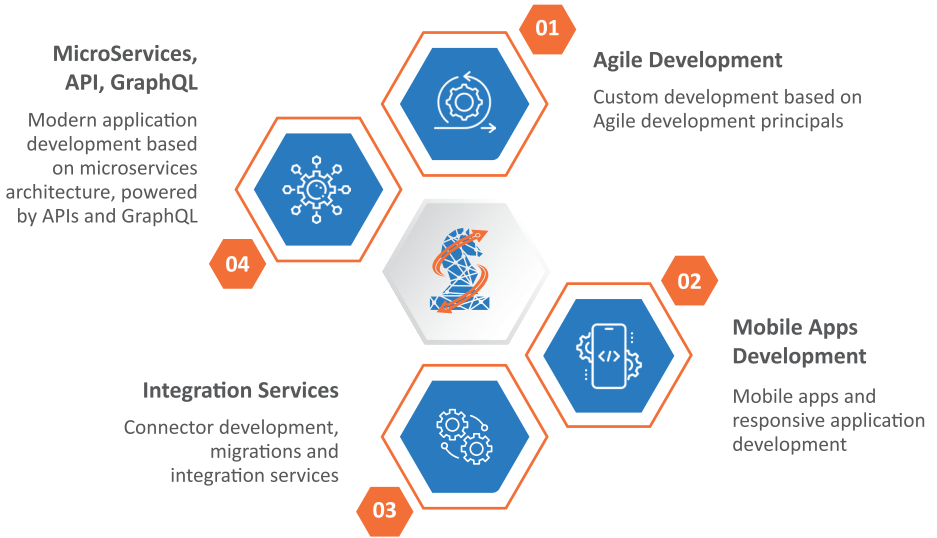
01

Agile Development

Custom development based on Agile development principals

MicroServices, API, GraphQL

Modern application development based on microservices architecture, powered by APIs and GraphQL

04

02

Mobile Apps Development

Mobile apps and responsive application development

Integration Services

Connector development, migrations and integration services

03